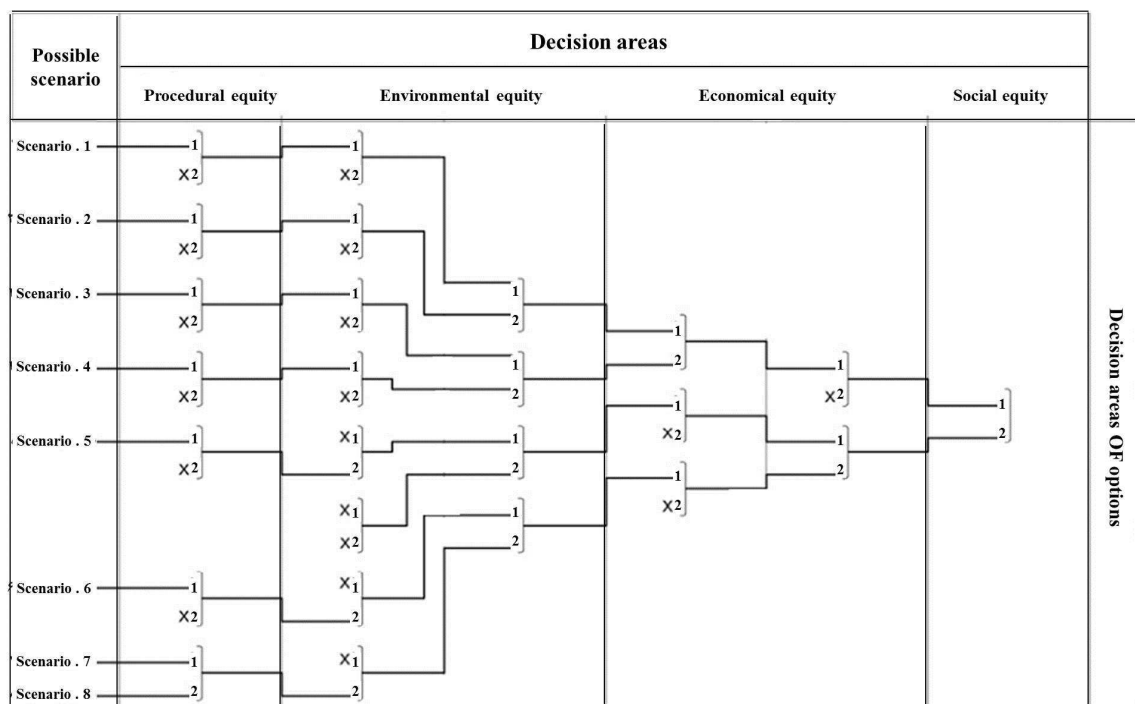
| Possible scenario | Decision areas | | | |
|---|---|---|---|---|
| | Procedural equity | Environmental equity | Economical equity | Social equity |

Scenario . 1
Scenario . 2
Scenario . 3
Scenario . 4
Scenario . 5
Scenario . 6
Scenario . 7
Scenario . 8

1
X2
1
X2
1
X2
1
X2
1
X2
1
X2
1
2

1
X2
1
X2
1
X2
1
X2
X1
2
X1
X2
X1
2
X1
2

1
2
1
2
1
2
1
2

1
2
1
X2
1
X2

1
X2
1
2

1
2

Decision areas OF options